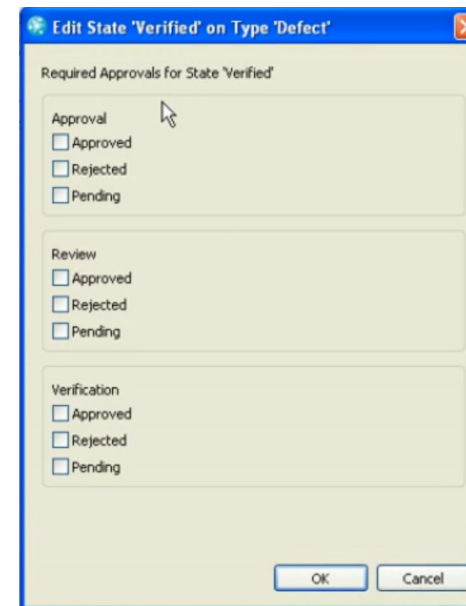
Edit State 'Verified' on Type 'Defect'

Required Approvals for State 'Verified'

Approval
Approved
Rejected
Pending

Review
Approved
Rejected
Pending

Verification
Approved
Rejected
Pending

OK
Cancel